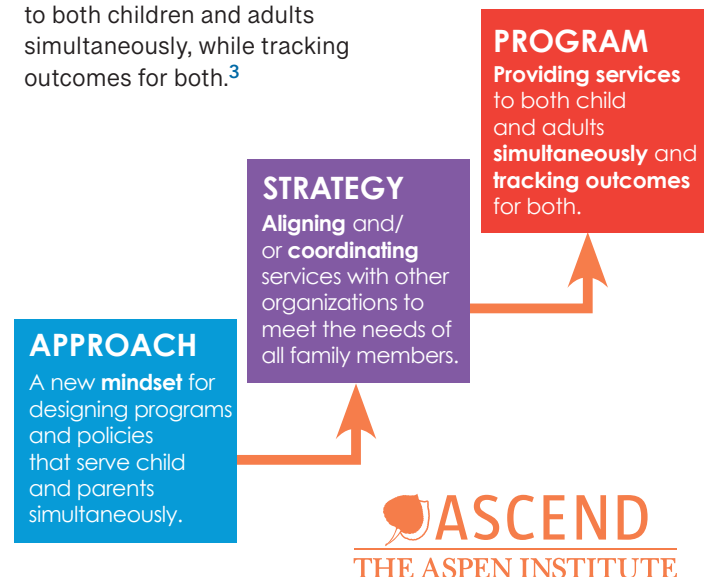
to both children and adults simultaneously, while tracking outcomes for both.$^3$

APPROACH
A new **mindset** for designing programs and policies that serve child and parents simultaneously.

STRATEGY
**Aligning** and/or **coordinating** services with other organizations to meet the needs of all family members.

PROGRAM
**Providing services** to both child and adults **simultaneously** and **tracking outcomes** for both.

ASCEND
THE ASPEN INSTITUTE